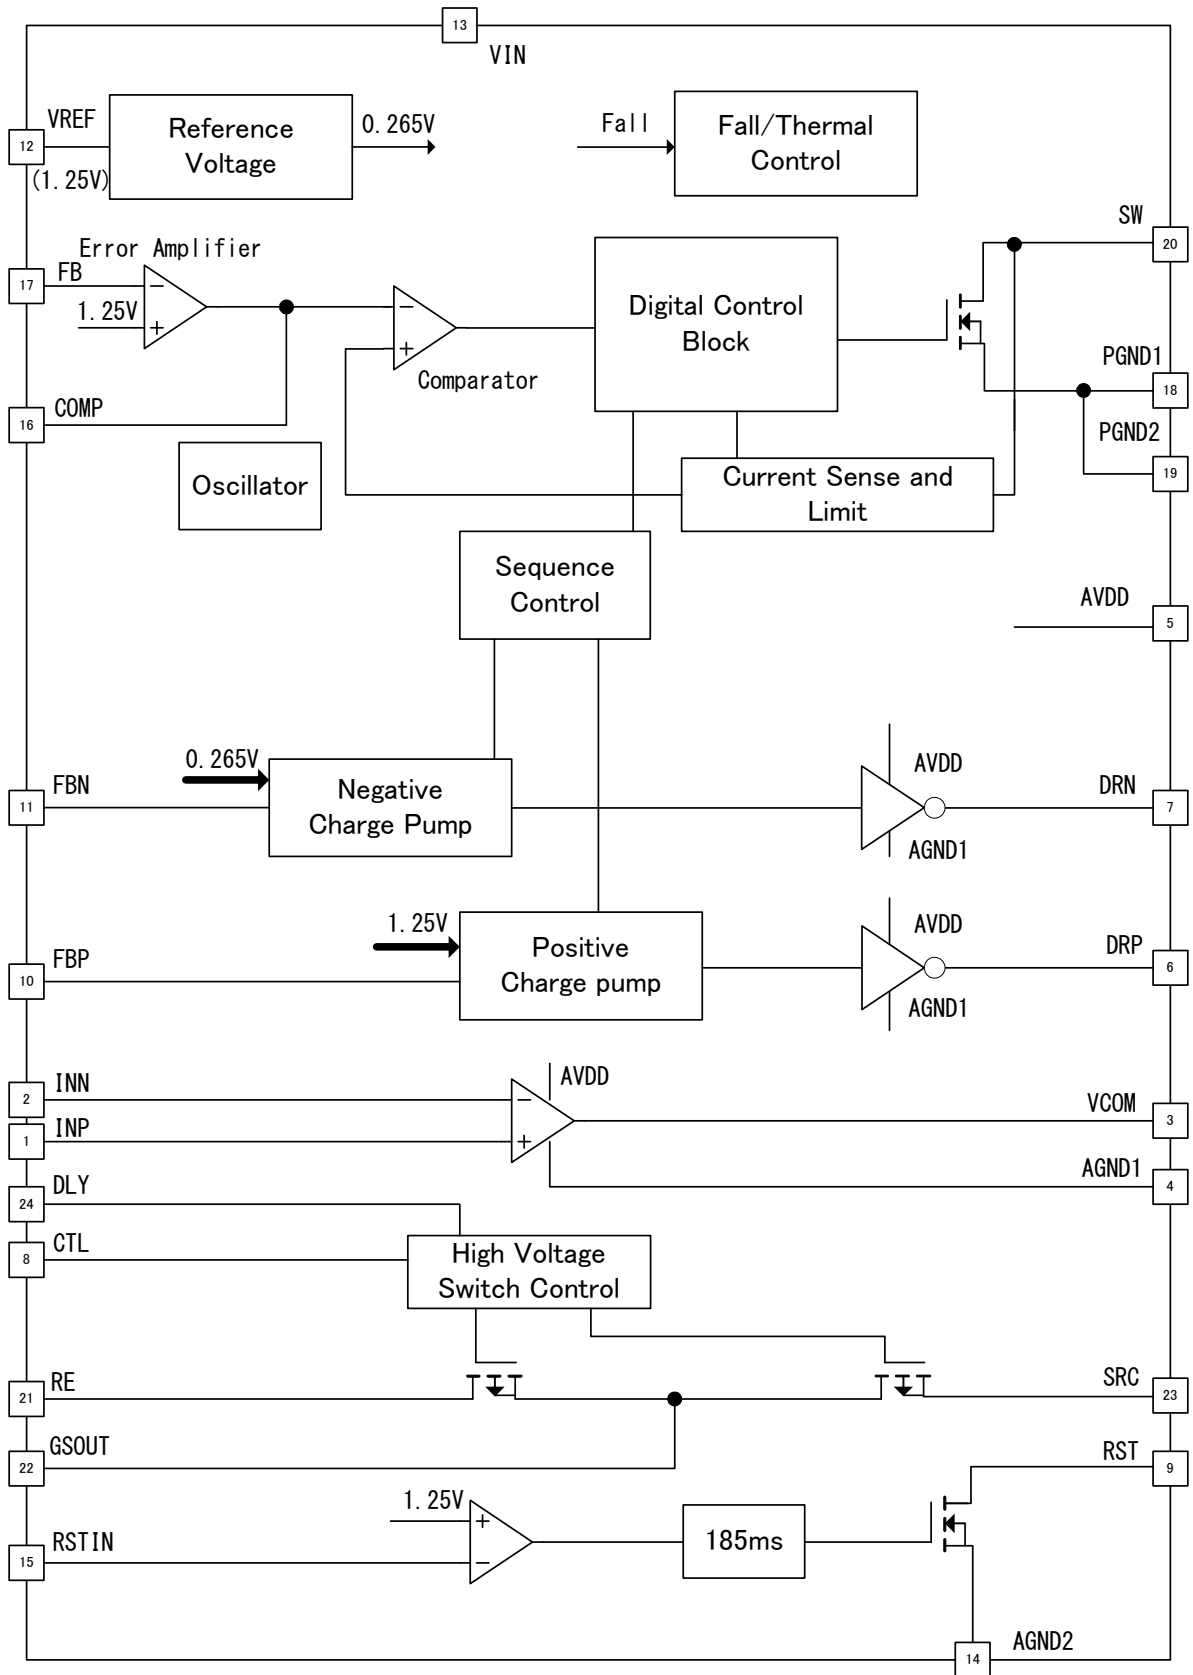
13
VIN
VREF
12
(1.25V)
Reference Voltage
0.265V
Fall
Fall/Thermal Control
SW
20
Error Amplifier
17
FB
1.25V
−
+
−
+
Comparator
Digital Control Block
PGND1
18
COMP
16
PGND2
19
Oscillator
Current Sense and Limit
Sequence Control
AVDD
5
0.265V
AVDD
FBN
11
Negative Charge Pump
DRN
7
AGND1
1.25V
AVDD
FBP
10
Positive Charge pump
DRP
6
AGND1
INN
2
AVDD
−
INP
1
+
VCOM
3
AGND1
4
DLY
24
CTL
8
High Voltage Switch Control
RE
21
SRC
23
GSOUT
22
RST
9
1.25V
+
−
RSTIN
15
185ms
AGND2
14